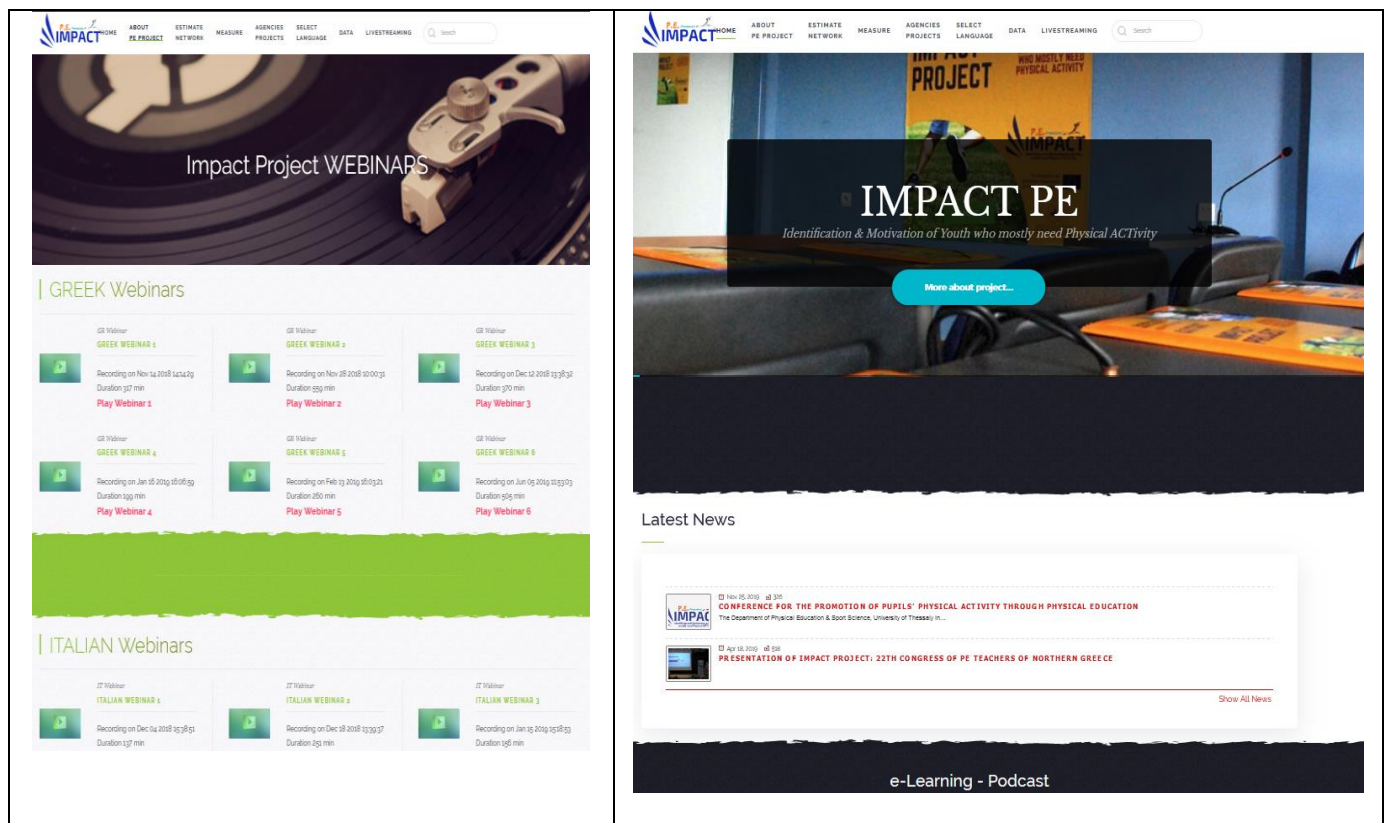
P.E. IMPACT HOME ABOUT PE PROJECT ESTIMATE NETWORK MEASURE AGENCIES PROJECTS SELECT LANGUAGE DATA LIVESTREAMING Search

Impact Project WEBINARS

GREEK Webinars

GR Webinar
GREEK WEBINAR 1
Recording on Nov 14 2018 14:14:29
Duration 317 min
Play Webinar 1

GR Webinar
GREEK WEBINAR 2
Recording on Nov 28 2018 10:00:31
Duration 559 min
Play Webinar 2

GR Webinar
GREEK WEBINAR 3
Recording on Dec 12 2018 13:38:32
Duration 370 min
Play Webinar 3

GR Webinar
GREEK WEBINAR 4
Recording on Jan 16 2019 16:06:59
Duration 199 min
Play Webinar 4

GR Webinar
GREEK WEBINAR 5
Recording on Feb 13 2019 16:03:21
Duration 260 min
Play Webinar 5

GR Webinar
GREEK WEBINAR 6
Recording on Jun 05 2019 11:53:03
Duration 505 min
Play Webinar 6

ITALIAN Webinars

IT Webinar
ITALIAN WEBINAR 1
Recording on Dec 04 2018 15:38:51
Duration 137 min

IT Webinar
ITALIAN WEBINAR 2
Recording on Dec 18 2018 13:39:37
Duration 251 min

IT Webinar
ITALIAN WEBINAR 3
Recording on Jan 15 2019 15:18:53
Duration 156 min

P.E. IMPACT HOME ABOUT PE PROJECT ESTIMATE NETWORK MEASURE AGENCIES PROJECTS SELECT LANGUAGE DATA LIVESTREAMING Search

IMPACT PROJECT WHO MOSTLY NEED PHYSICAL ACTIVITY

IMPACT PE
Identification & Motivation of Youth who mostly need Physical ACTivity

More about project...

Latest News

Nov 25 2019 316
CONFERENCE FOR THE PROMOTION OF PUPILS' PHYSICAL ACTIVITY THROUGH PHYSICAL EDUCATION
The Department of Physical Education & Sport Science, University of Thessaly in...

Apr 18 2019 518
PRESENTATION OF IMPACT PROJECT: 22TH CONGRESS OF PE TEACHERS OF NORTHERN GREECE

Show All News

e-Learning - Podcast